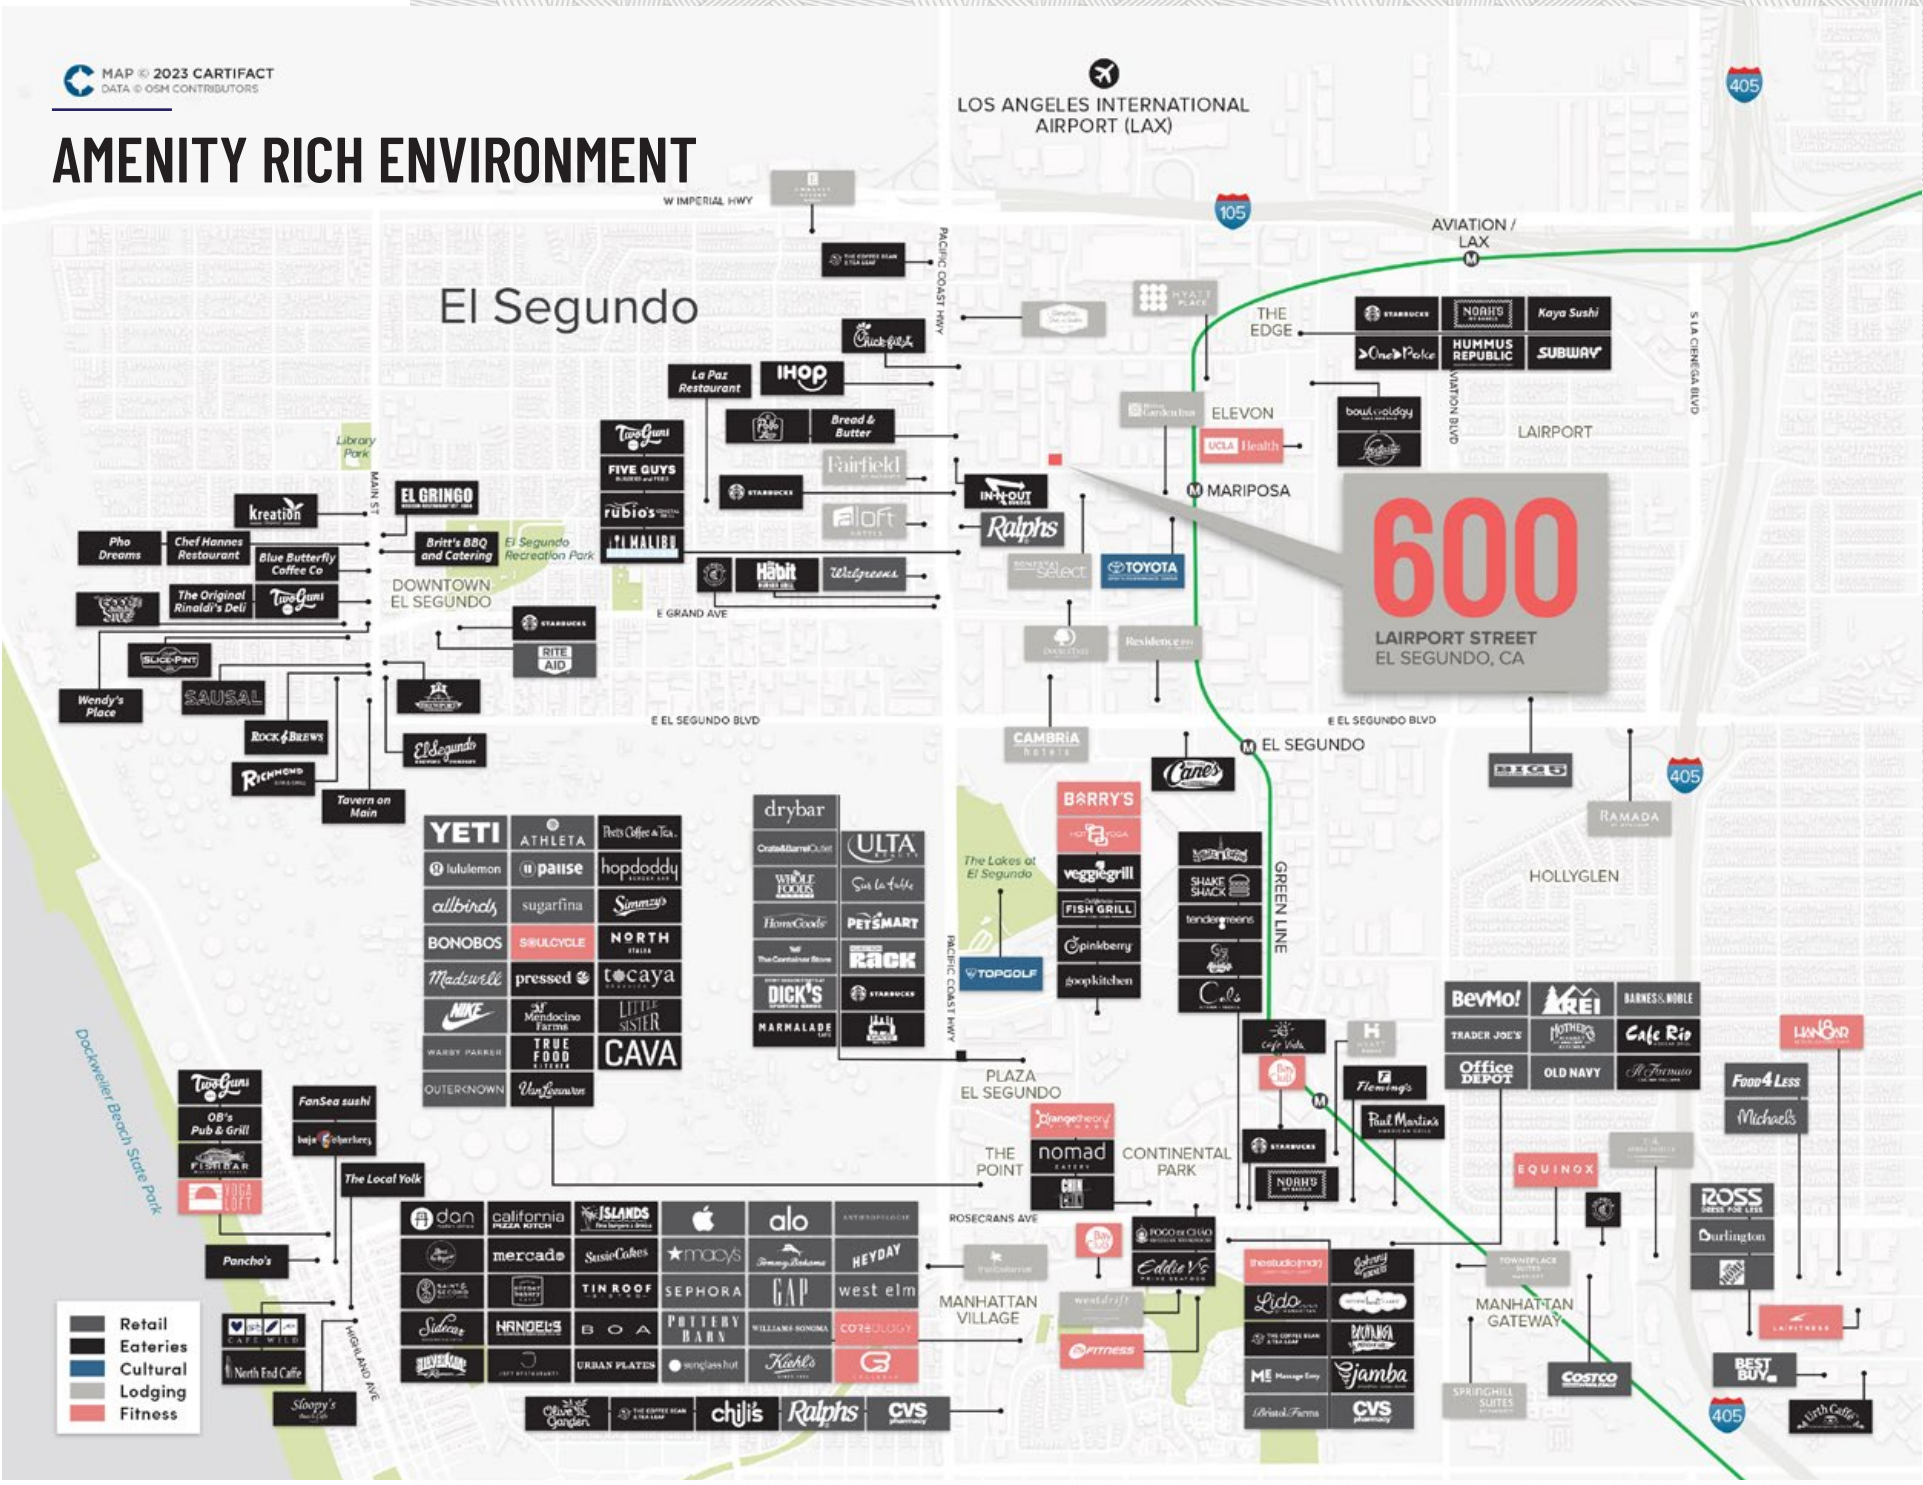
MAP © 2023 CARTIFACT
DATA © OSM CONTRIBUTORS

AMENITY RICH ENVIRONMENT

LOS ANGELES INTERNATIONAL AIRPORT (LAX)

405

105

W IMPERIAL HWY

AVIATION / LAX

El Segundo

PACIFIC COAST HWY

THE EDGE

HYATT PLACE

STARBUCKS
NOAH'S
Kaya Sushi
OnePoke
HUMMUS REPUBLIC
SUBWAY

Chick-fil-A

La Paz Restaurant

IHOP

Bread & Butter

Two Guns

FIVE GUYS

rubio's

MALIBU

STARBUCKS

Fairfield

aloft

ELEVON

UCLA Health

bowlology

LAIRPORT

AVIATION BLVD

S LA CIENEGA BLVD

MARIPOSA

IN-N-OUT

Ralphs

Select

TOYOTA

Library Park

MAIN ST

EL GRINGO

Kreation

Pho Dreams

Chef Hannes Restaurant

Blue Butterfly Coffee Co

Britt's BBQ and Catering

El Segundo Recreation Park

The Original Rinaldi's Deli

Two Guns

DOWNTOWN EL SEGUNDO

Habit

Walgreens

E GRAND AVE

STARBUCKS

RITE AID

Residence Inn

600

LAIRPORT STREET
EL SEGUNDO, CA

SLICE-PINT

Wendy's Place

SAUSAL

ROCK & BREWS

RICHMOND

El Segundo

Tavern on Main

E EL SEGUNDO BLVD

E EL SEGUNDO BLVD

CAMBRIA hotels

EL SEGUNDO

Cane's

BIG 5

405

RAMADA

YETI
ATHLETA
Peet's Coffee & Tea
lululemon
paiise
hopdoddy
allbirds
sugarfina
Simmzy's
BONOBOS
SOULCYCLE
NORTH ITALIA
Madewell
pressed
tocaya
NIKE
Mendocino Farms
LITTLE SISTER
WARBY PARKER
TRUE FOOD KITCHEN
CAVA
OUTERKNOWN
Van Leeuwen

drybar
Crate&Barrel Outlet
ULTA
WHOLE FOODS
Sur la table
HomeGoods
PETSMART
The Container Store
Rack
DICK'S
STARBUCKS
MARMALADE

The Lakes at El Segundo

TOPGOLF

BARRY'S

HOTWORX

veggiegrill

FISH GRILL

pinkberry

goopkitchen

SHAKE SHACK

tendergreens

GREEN LINE

HOLLYGLEN

BevMo!
REI
BARNES & NOBLE
TRADER JOE'S
MOTHER'S
Cafe Rio
Office DEPOT
OLD NAVY
Il Fornaio

HANGAR

Food 4 Less

Michaels

PLAZA EL SEGUNDO

Cafe Vida

HYATT

Fleming's

Paul Martin's

Dockweiler Beach State Park

Two Guns

OB's Pub & Grill

FISHBAR

YOGA LOFT

FanSea sushi

baja Sharkeez

The Local Yolk

orangetheory

nomad

THE POINT

CONTINENTAL PARK

STARBUCKS

NOAH'S

EQUINOX

ROSS

Burlington

ROSECRANS AVE

Pancho's

dan
california pizza kitchen
ISLANDS
alo
ANTHROPOLOGIE
mercado
SusieCakes
macy's
Tommy Bahama
HEYDAY
TIN ROOF
SEPHORA
GAP
west elm
Sidecar
HANDEL'S
BOA
POTTERY BARN
WILLIAMS SONOMA
COREOLOGY
URBAN PLATES
sunglass hut
Kiehl's

FOGO de CHAO

Eddie V's

MANHATTAN VILLAGE

westdrift

FITNESS

thestudio(mdr)

Johnny Rockets

Lido

BRUNSWICK

THE COFFEE BEAN & TEA LEAF

Massage Envy

Jamba

Bristol Farms

CVS

TOWNEPLACE SUITES

MANHATTAN GATEWAY

SPRINGHILL SUITES

COSTCO

LA FITNESS

BEST BUY

405

Urth Caffé

CAFE WILD

North End Caffe

HIGHLAND AVE

Sloopy's

Olive Garden

THE COFFEE BEAN & TEA LEAF

chili's

Ralphs

CVS

THE COFFEE BEAN & TEA LEAF

Retail
Eateries
Cultural
Lodging
Fitness